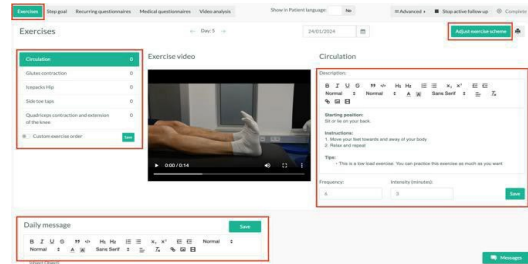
Exercises Step goal Recurring questionnaires Medical questionnaires Video analysis Show in Patient language: No Advanced Stop active follow up Complete

Exercises ← Day 5 → 24/01/2024 Adjust exercise scheme

| Circulation | 0 |
|---|---|
| Glutes contraction | 0 |
| Isopacks Hip | 0 |
| Side toe taps | 0 |
| Quadriceps contraction and extension of the knee | 0 |

Custom exercise order Save

Exercise video

0:00 / 0:14

Circulation

Description:

B I U S 99 <> H1 H2 x₂ x² Normal Normal Sans Serif

Starting position:
Sit or lie on your back.

Instructions:
1. Move your feet towards and away of your body
2. Relax and repeat

Tips:
This is a low load exercise. You can practice this exercise as much as you want

Frequency: 6 Intensity (minutes): 3

Save

Daily message Save

B I U S 99 <> H1 H2 x₂ x² Normal Normal Sans Serif

Messages